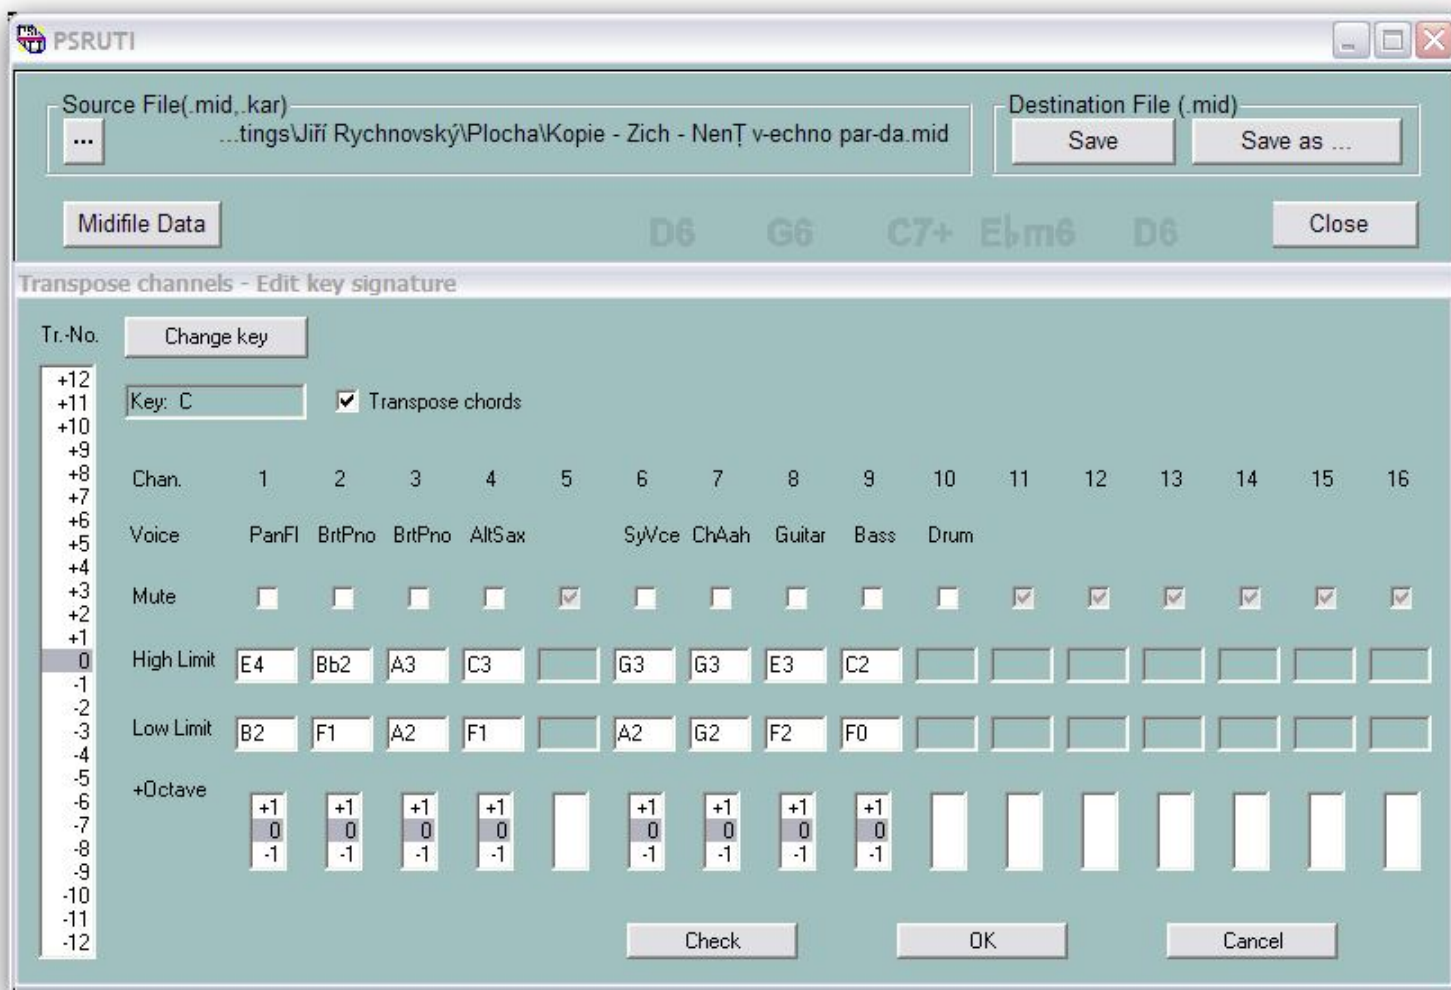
PSRUTI

Source File(.mid,.kar)
...
...tings\Jiří Rychnovský\Plocha\Kopie - Zich - NenŢ v-echno par-da.mid

Destination File (.mid)
Save
Save as ...

Midifile Data
D6 G6 C7+ E♭m6 D6
Close

Transpose channels - Edit key signature

Tr.-No.
Change key

+12
+11
+10
+9
+8
+7
+6
+5
+4
+3
+2
+1
0
-1
-2
-3
-4
-5
-6
-7
-8
-9
-10
-11
-12

Key: C
Transpose chords

| Chan. | 1 | 2 | 3 | 4 | 5 | 6 | 7 | 8 | 9 | 10 | 11 | 12 | 13 | 14 | 15 | 16 |
|---|---|---|---|---|---|---|---|---|---|---|---|---|---|---|---|---|
| Voice | PanFl | BrtPno | BrtPno | AltSax | | SyVce | ChAah | Guitar | Bass | Drum | | | | | | |
| Mute | | | | | | | | | | | | | | | | |
| High Limit | E4 | Bb2 | A3 | C3 | | G3 | G3 | E3 | C2 | | | | | | | |
| Low Limit | B2 | F1 | A2 | F1 | | A2 | G2 | F2 | F0 | | | | | | | |
| +Octave | +1 0 -1 | +1 0 -1 | +1 0 -1 | +1 0 -1 | | +1 0 -1 | +1 0 -1 | +1 0 -1 | +1 0 -1 | | | | | | | |

Check
OK
Cancel